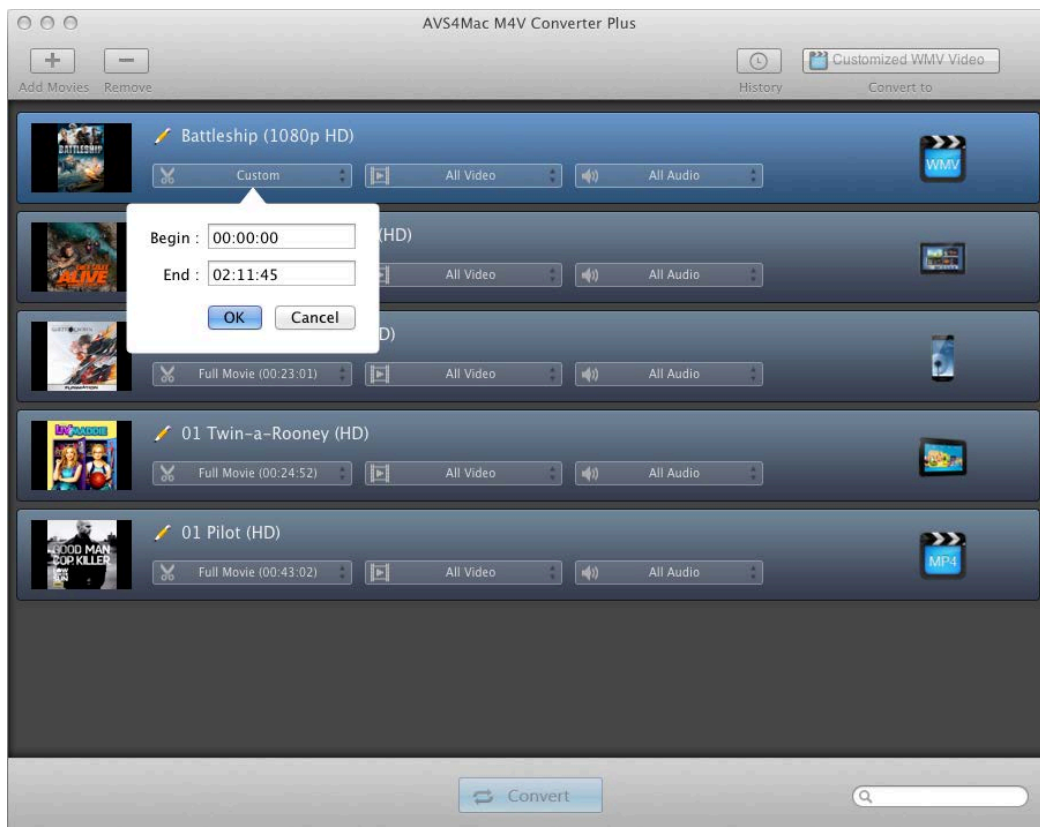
AVS4Mac M4V Converter Plus

Add Movies Remove

History

Customized WMV Video

Convert to

BATTLESHIP

Battleship (1080p HD)

Custom

All Video

All Audio

WMV

Begin : 00:00:00

End : 02:11:45

OK Cancel

(HD)

ALIVE

All Video

All Audio

D)

Full Movie (00:23:01)

All Video

All Audio

01 Twin-a-Rooney (HD)

Full Movie (00:24:52)

All Video

All Audio

01 Pilot (HD)

GOOD MAN COP KILLER

Full Movie (00:43:02)

All Video

All Audio

MP4

Convert